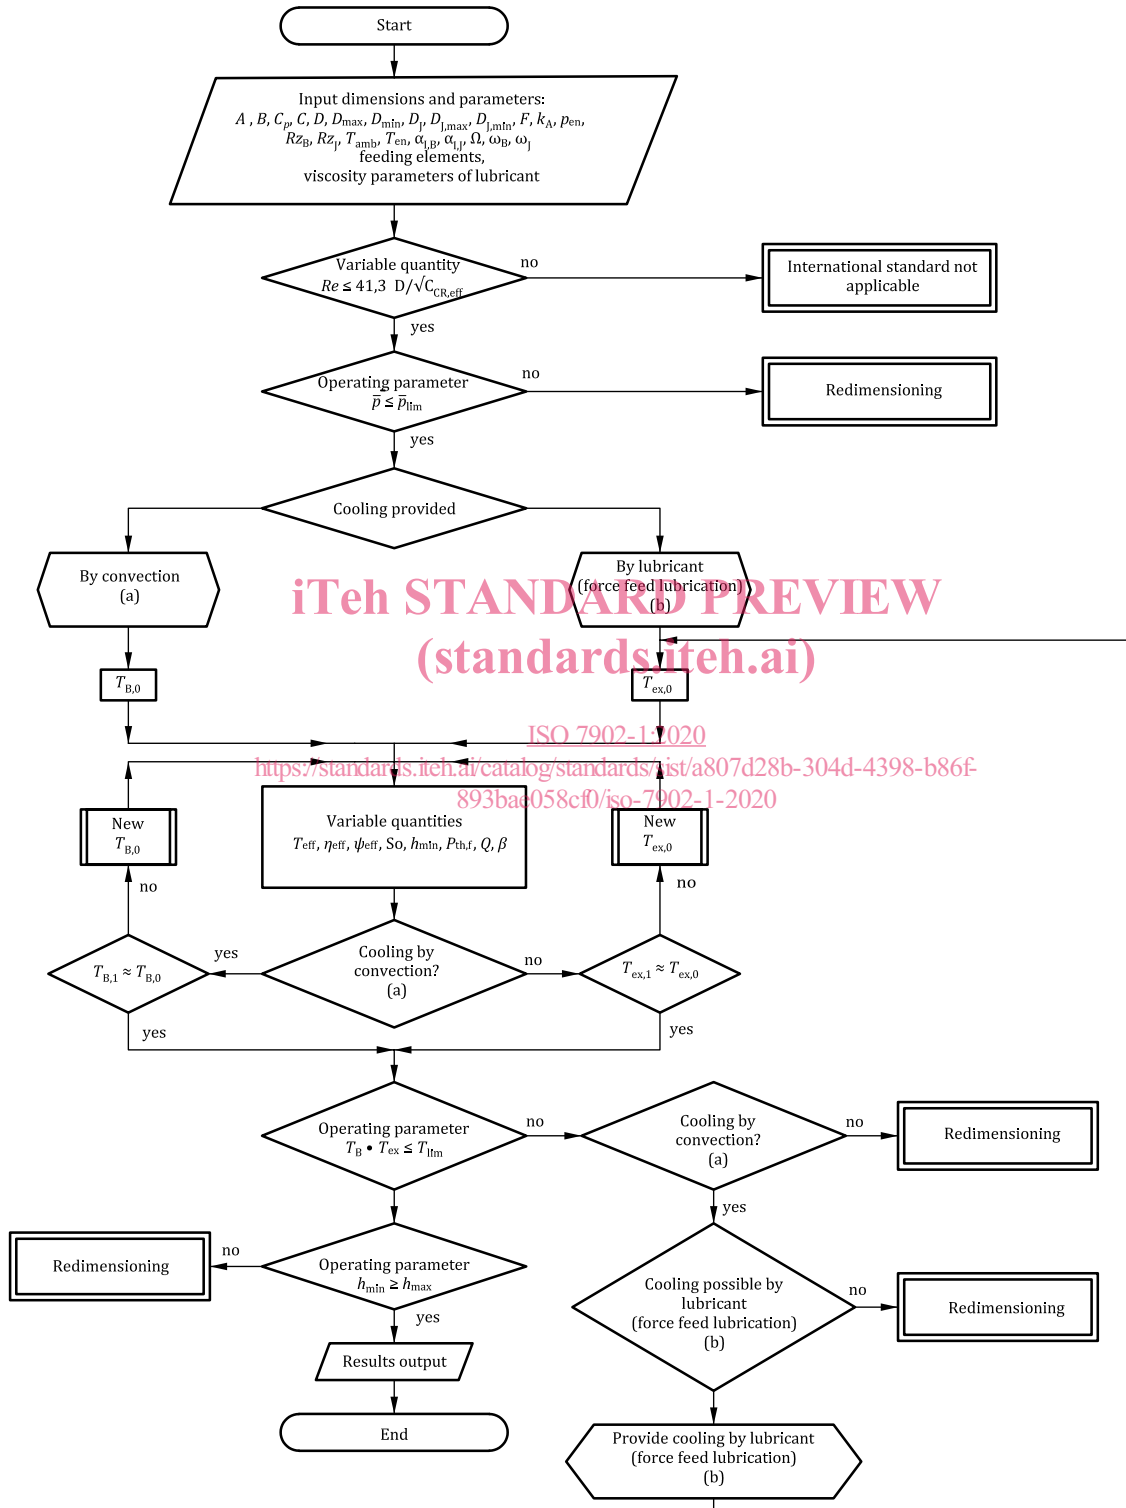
Start

Input dimensions and parameters:
$A$ , $B$, $C_p$, $C$, $D$, $D_{max}$, $D_{min}$, $D_J$, $D_{J,max}$, $D_{J,min}$, $F$, $k_A$, $p_{en}$,
$Rz_B$, $Rz_J$, $T_{amb}$, $T_{en}$, $\alpha_{l,B}$, $\alpha_{l,J}$, $\Omega$, $\omega_B$, $\omega_J$
feeding elements,
viscosity parameters of lubricant

Variable quantity
$Re \leq 41{,}3 \ D/\sqrt{C_{CR,eff}}$

no

International standard not applicable

yes

Operating parameter
$\overline{p} \leq \overline{p}_{lim}$

no

Redimensioning

yes

Cooling provided

By convection
(a)

By lubricant
(force feed lubrication)
(b)

iTeh STANDARD PREVIEW
(standards.iteh.ai)

$T_{B,0}$

$T_{ex,0}$

ISO 7902-1:2020
https://standards.iteh.ai/catalog/standards/sist/a807d28b-304d-4398-b86f-893bae058cf0/iso-7902-1-2020

New
$T_{B,0}$

Variable quantities
$T_{eff}$, $\eta_{eff}$, $\psi_{eff}$, So, $h_{min}$, $P_{th,f}$, $Q$, $\beta$

New
$T_{ex,0}$

no

no

yes

Cooling by convection?
(a)

no

$T_{B,1} \approx T_{B,0}$

$T_{ex,1} \approx T_{ex,0}$

yes

yes

Operating parameter
$T_B \bullet T_{ex} \leq T_{lim}$

no

Cooling by convection?
(a)

no

Redimensioning

yes

Redimensioning

no

Operating parameter
$h_{min} \geq h_{max}$

yes

Cooling possible by lubricant
(force feed lubrication)
(b)

no

Redimensioning

Results output

End

Provide cooling by lubricant
(force feed lubrication)
(b)